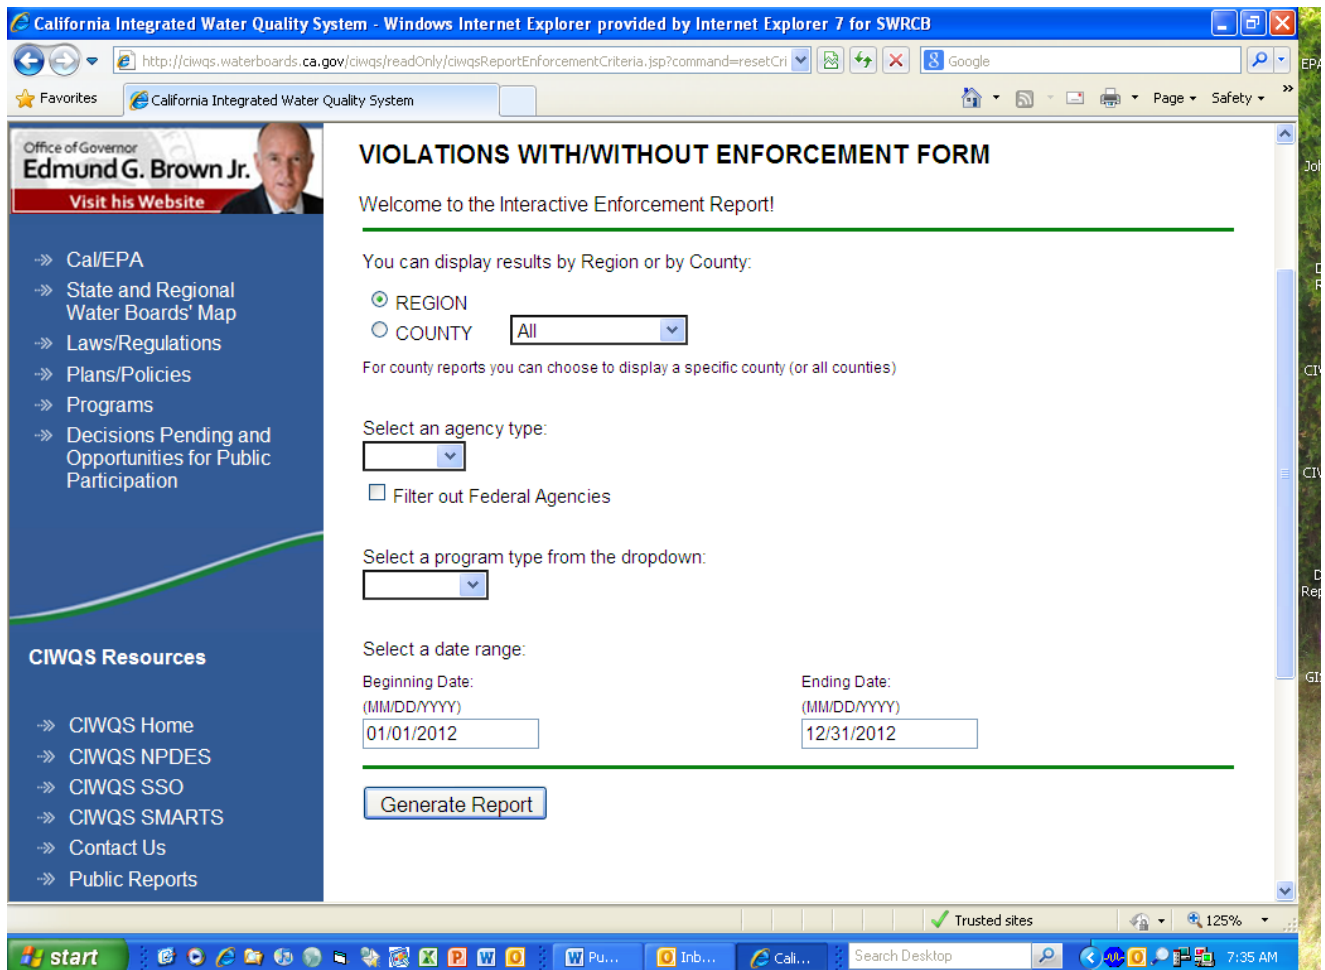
California Integrated Water Quality System - Windows Internet Explorer provided by Internet Explorer 7 for SWRCB

http://ciwqs.waterboards.ca.gov/ciwqs/readOnly/ciwqsReportEnforcementCriteria.jsp?command=resetCri

Google

Favorites

California Integrated Water Quality System

Page Safety

Office of Governor
Edmund G. Brown Jr.
Visit his Website

Cal/EPA
State and Regional Water Boards' Map
Laws/Regulations
Plans/Policies
Programs
Decisions Pending and Opportunities for Public Participation

CIWQS Resources

CIWQS Home
CIWQS NPDES
CIWQS SSO
CIWQS SMARTS
Contact Us
Public Reports

VIOLATIONS WITH/WITHOUT ENFORCEMENT FORM

Welcome to the Interactive Enforcement Report!

You can display results by Region or by County:

REGION
COUNTY All

For county reports you can choose to display a specific county (or all counties)

Select an agency type:

Filter out Federal Agencies

Select a program type from the dropdown:

Select a date range:

Beginning Date:
(MM/DD/YYYY)
01/01/2012

Ending Date:
(MM/DD/YYYY)
12/31/2012

Generate Report

Trusted sites

125%

start

Pu...

Inb...

Cali...

Search Desktop

7:35 AM

EPA
Joh
CIV
CIV
Rep
GI